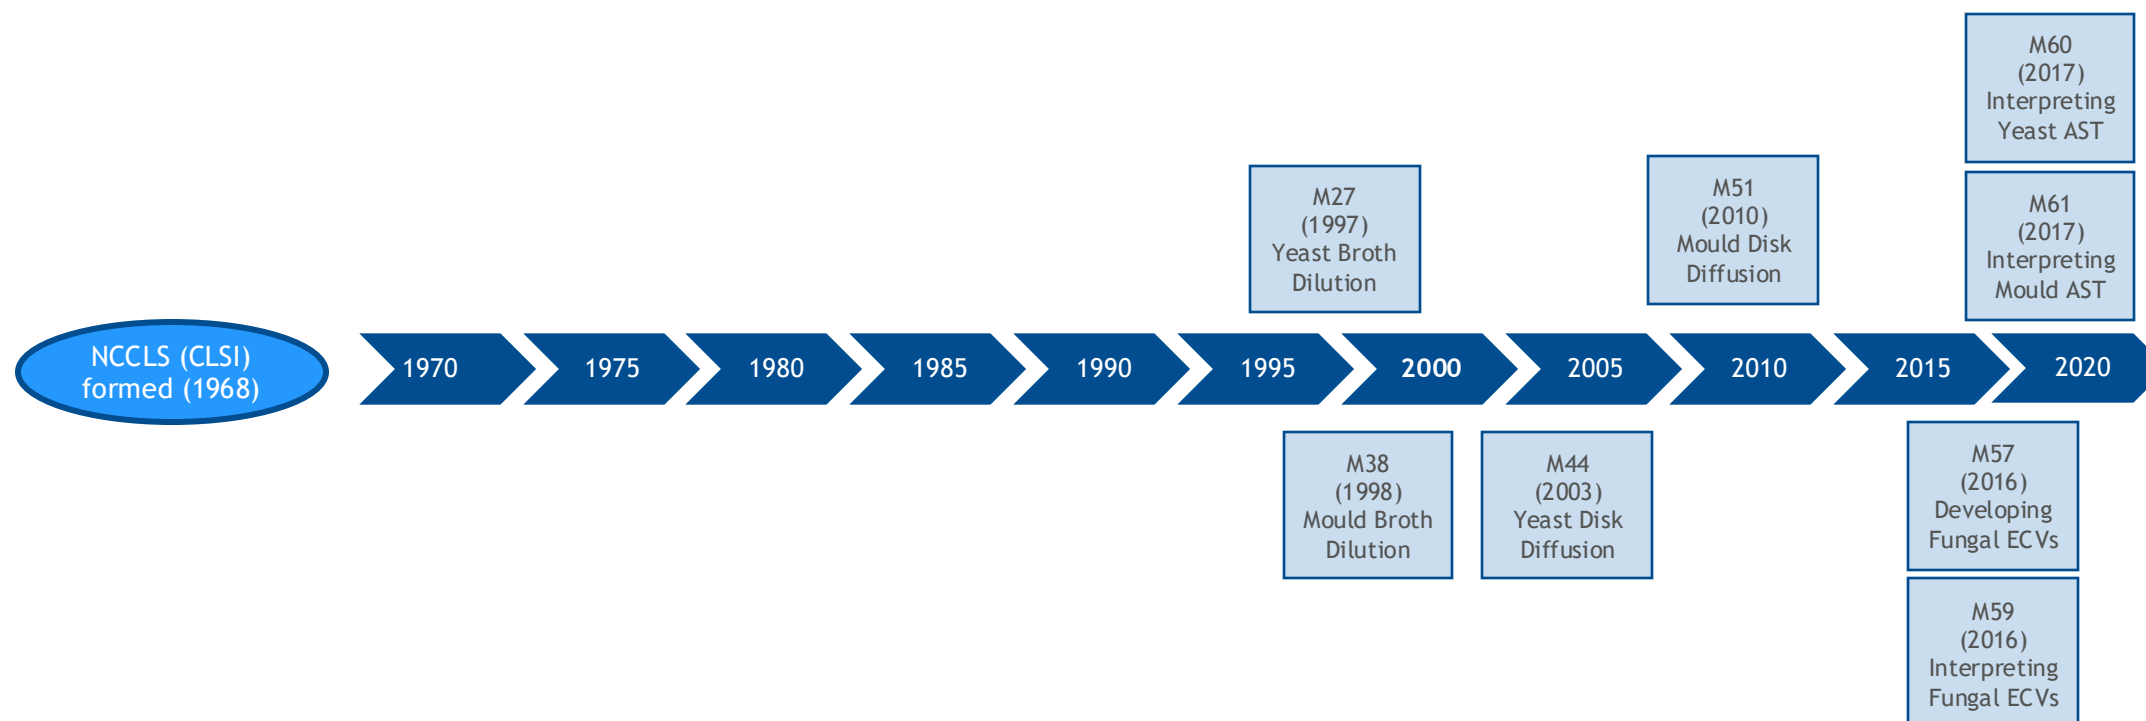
M60
(2017)
Interpreting
Yeast AST

M27
(1997)
Yeast Broth
Dilution

M51
(2010)
Mould Disk
Diffusion

M61
(2017)
Interpreting
Mould AST

NCCLS (CLSI)
formed (1968)

1970

1975

1980

1985

1990

1995

2000

2005

2010

2015

2020

M38
(1998)
Mould Broth
Dilution

M44
(2003)
Yeast Disk
Diffusion

M57
(2016)
Developing
Fungal ECVs

M59
(2016)
Interpreting
Fungal ECVs